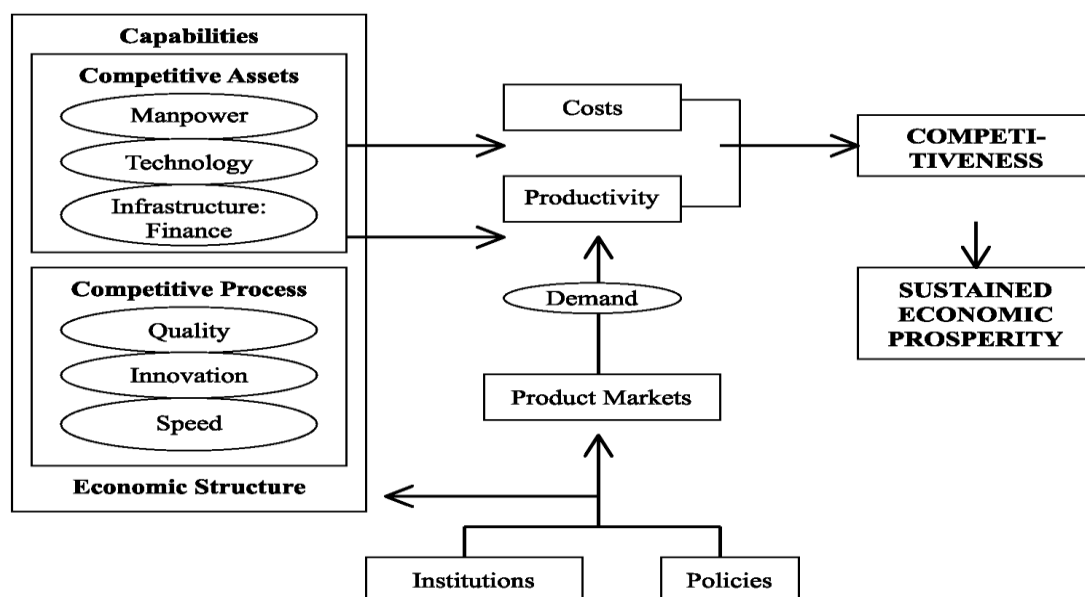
Capabilities

Competitive Assets

Manpower

Technology

Infrastructure: Finance

Competitive Process

Quality

Innovation

Speed

Economic Structure

Costs

Productivity

Demand

Product Markets

COMPETITIVENESS

SUSTAINED ECONOMIC PROSPERITY

Institutions

Policies